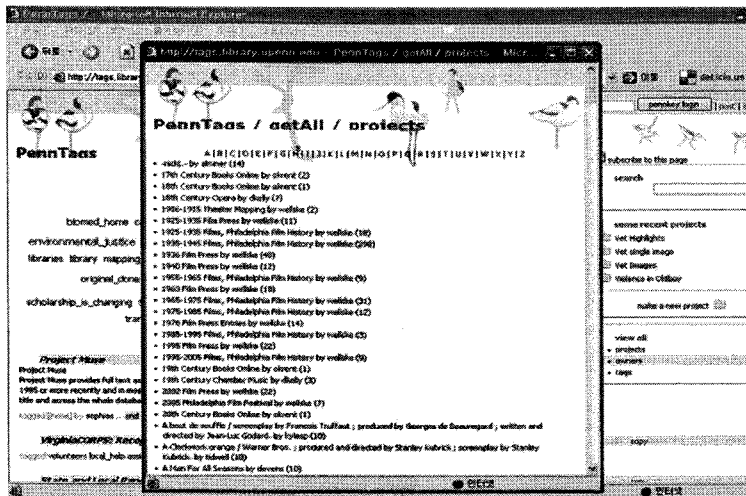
PennTags / - Microsoft Internet Explorer

http://tags.library.upenn.edu - PennTags / getAll / projects - Micr...

PennTags / getAll / projects

A | B | C | D | E | F | G | H | I | J | K | L | M | N | O | P | Q | R | S | T | U | V | W | X | Y | Z

- ‹lists› by ‹kimer (14)
- 17th Century Books Online by olvent (2)
- 18th Century Books Online by olvent (1)
- 18th Century Opera by dludy (7)
- 1900-1915 Theater Mapping by wallske (2)
- 1925-1935 Film Press by wallske (11)
- 1925-1935 Films, Philadelphia Film History by wallske (18)
- 1935-1945 Films, Philadelphia Film History by wallske (298)
- 1936 Film Press by wallske (40)
- 1940 Film Press by wallske (12)
- 1955-1965 Films, Philadelphia Film History by wallske (9)
- 1963 Film Press by wallske (18)
- 1965-1975 Films, Philadelphia Film History by wallske (31)
- 1975-1985 Films, Philadelphia Film History by wallske (12)
- 1976 Film Press Entries by wallske (14)
- 1985-1995 Films, Philadelphia Film History by wallske (5)
- 1995 Film Press by wallske (22)
- 1995-2005 Films, Philadelphia Film History by wallske (9)
- 19th Century Books Online by olvent (1)
- 19th Century Chamber Music by dludy (3)
- 2002 Film Press by wallske (22)
- 2005 Philadelphia Film Festival by wallske (7)
- 20th Century Books Online by olvent (1)
- A bout de souffle / screenplay by Francois Truffaut ; produced by Georges de Beauregard ; written and directed by Jean-Luc Godard. by kyleap (10)
- A Clockwork orange / Warner Bros. ; produced and directed by Stanley Kubrick ; screenplay by Stanley Kubrick. by tidwell (10)
- A Man For All Seasons by devens (10)

PennTags

biomed_home
environmental_justice
libraries library mapping
original_
scholarship_is_changing

Project Muse
Project Muse
Project Muse provides full text a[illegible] 1995 or more recently and in m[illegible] title and across the whole datab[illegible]

VirginiaCORPS Reco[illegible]
volunteers local_help

pennkey login

subscribe to this page
search

some recent projects
Vet Highlights
Vet single image
Vet Images
Reliance in Citibox

make a new project

view all
- projects
- owners
- tags

copy